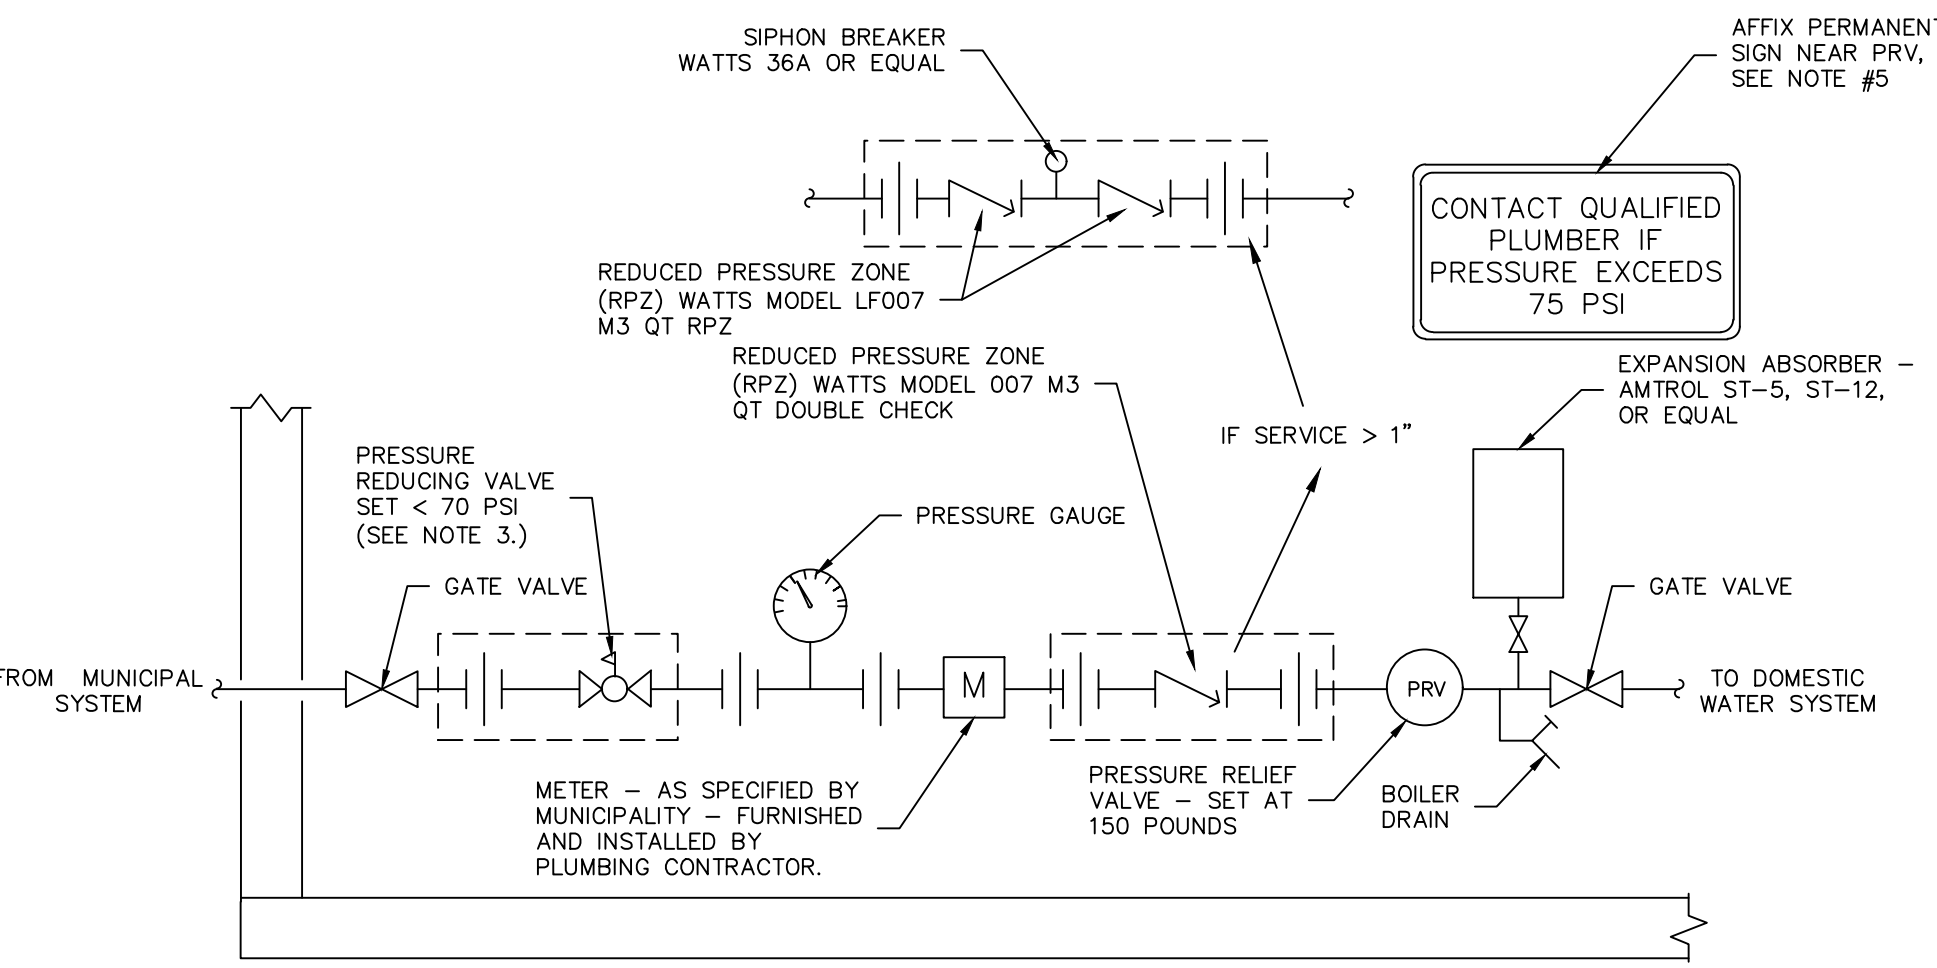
SIPHON BREAKER
WATTS 36A OR EQUAL

AFFIX PERMANENT
SIGN NEAR PRV,
SEE NOTE #5

CONTACT QUALIFIED PLUMBER IF PRESSURE EXCEEDS 75 PSI

REDUCED PRESSURE ZONE (RPZ) WATTS MODEL LF007 M3 QT RPZ

REDUCED PRESSURE ZONE (RPZ) WATTS MODEL 007 M3 QT DOUBLE CHECK

EXPANSION ABSORBER – AMTROL ST–5, ST–12, OR EQUAL

IF SERVICE > 1"

PRESSURE REDUCING VALVE SET < 70 PSI (SEE NOTE 3.)

PRESSURE GAUGE

GATE VALVE

GATE VALVE

FROM MUNICIPAL SYSTEM

M

PRV

TO DOMESTIC WATER SYSTEM

METER – AS SPECIFIED BY MUNICIPALITY – FURNISHED AND INSTALLED BY PLUMBING CONTRACTOR.

PRESSURE RELIEF VALVE – SET AT 150 POUNDS

BOILER DRAIN